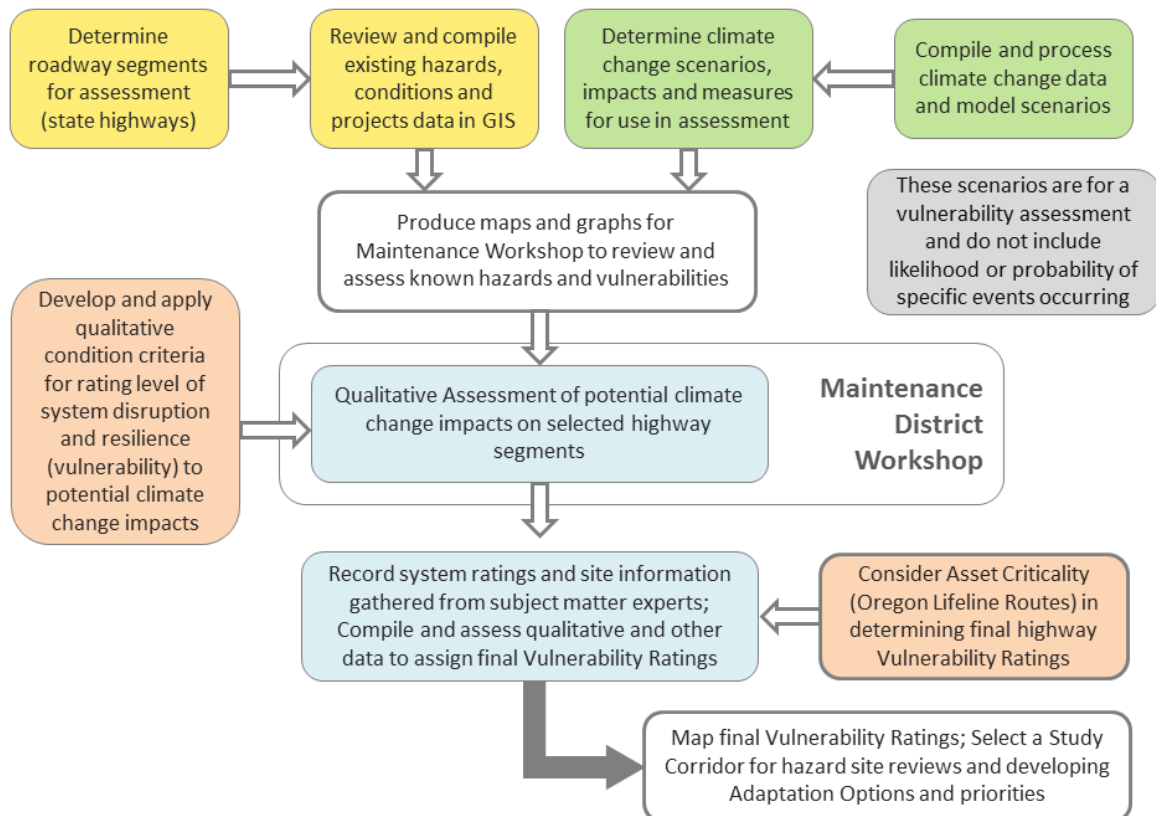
Determine roadway segments for assessment (state highways)

Review and compile existing hazards, conditions and projects data in GIS

Determine climate change scenarios, impacts and measures for use in assessment

Compile and process climate change data and model scenarios

These scenarios are for a vulnerability assessment and do not include likelihood or probability of specific events occurring

Produce maps and graphs for Maintenance Workshop to review and assess known hazards and vulnerabilities

Develop and apply qualitative condition criteria for rating level of system disruption and resilience (vulnerability) to potential climate change impacts

Qualitative Assessment of potential climate change impacts on selected highway segments

Maintenance District Workshop

Record system ratings and site information gathered from subject matter experts; Compile and assess qualitative and other data to assign final Vulnerability Ratings

Consider Asset Criticality (Oregon Lifeline Routes) in determining final highway Vulnerability Ratings

Map final Vulnerability Ratings; Select a Study Corridor for hazard site reviews and developing Adaptation Options and priorities